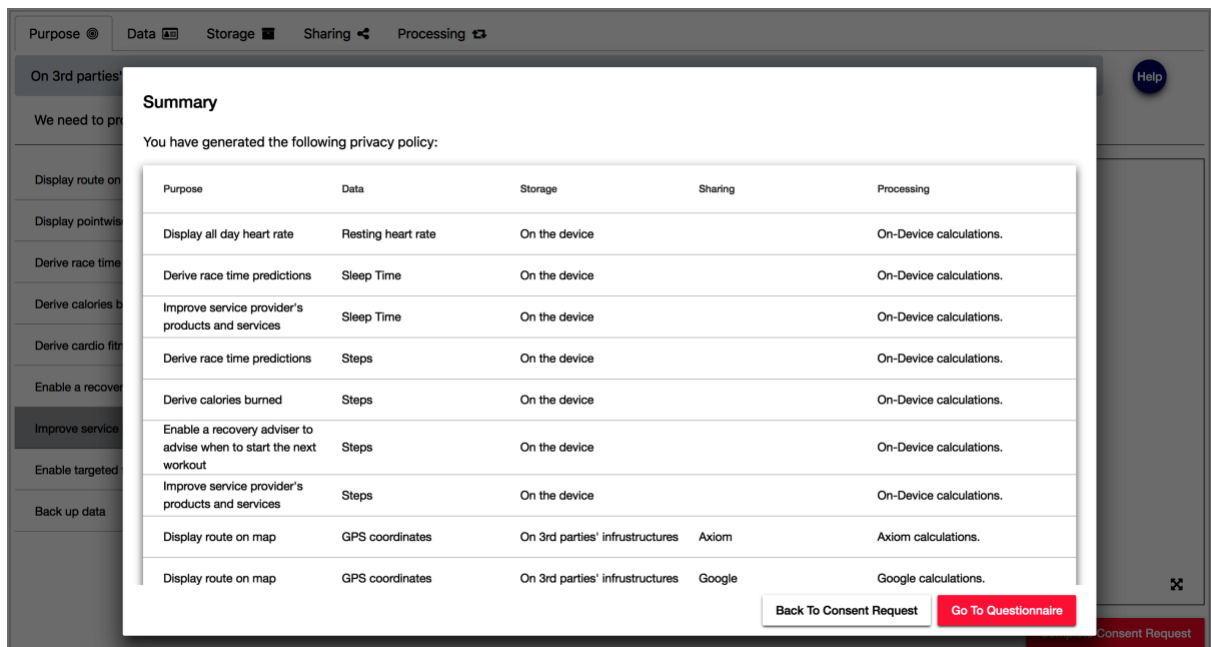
Purpose Data Storage Sharing Processing

On 3rd parties'

Help

We need to pr

Display route on

Display pointwis

Derive race time

Derive calories b

Derive cardio fit

Enable a recove

Improve service

Enable targeted

Back up data

Summary

You have generated the following privacy policy:

| Purpose | Data | Storage | Sharing | Processing |
|---|---|---|---|---|
| Display all day heart rate | Resting heart rate | On the device | | On-Device calculations. |
| Derive race time predictions | Sleep Time | On the device | | On-Device calculations. |
| Improve service provider's products and services | Sleep Time | On the device | | On-Device calculations. |
| Derive race time predictions | Steps | On the device | | On-Device calculations. |
| Derive calories burned | Steps | On the device | | On-Device calculations. |
| Enable a recovery adviser to advise when to start the next workout | Steps | On the device | | On-Device calculations. |
| Improve service provider's products and services | Steps | On the device | | On-Device calculations. |
| Display route on map | GPS coordinates | On 3rd parties' infrustructures | Axiom | Axiom calculations. |
| Display route on map | GPS coordinates | On 3rd parties' infrustructures | Google | Google calculations. |

Back To Consent Request Go To Questionnaire

Consent Request